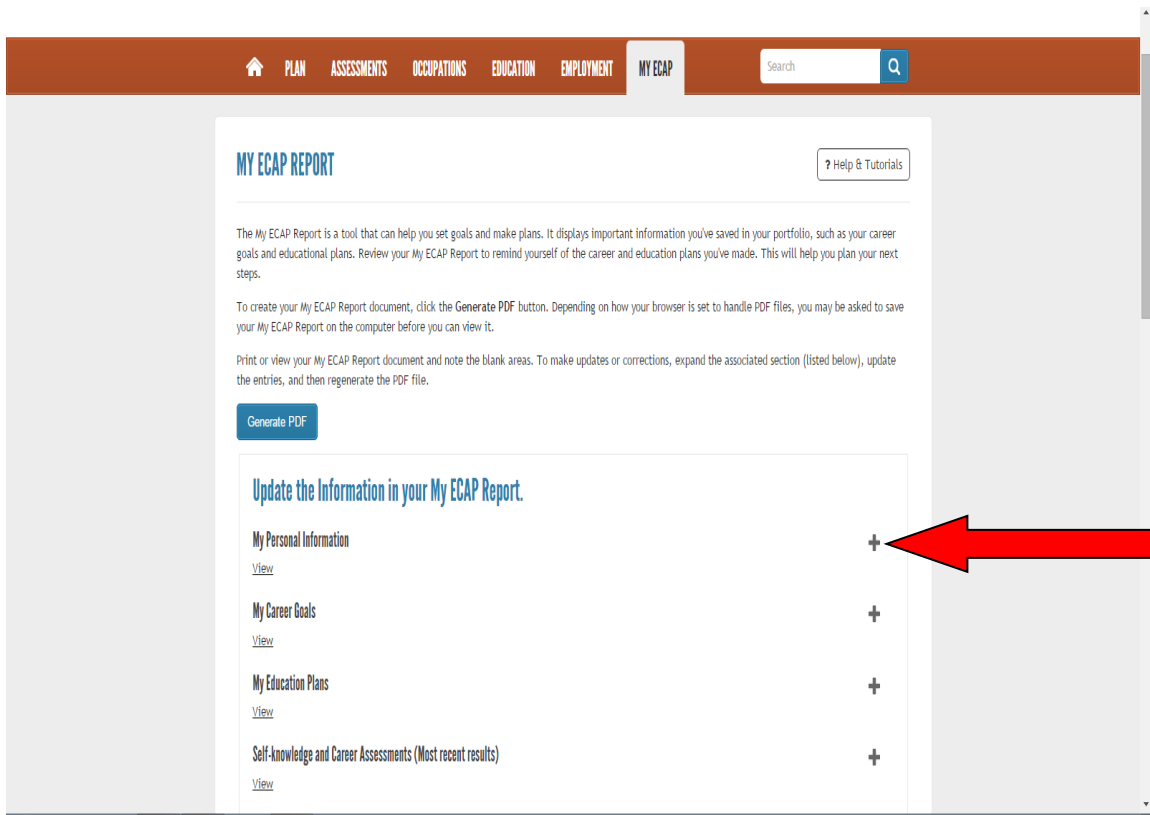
PLAN ASSESSMENTS OCCUPATIONS EDUCATION EMPLOYMENT MY ECAP

Search

MY ECAP REPORT

? Help & Tutorials

The My ECAP Report is a tool that can help you set goals and make plans. It displays important information you've saved in your portfolio, such as your career goals and educational plans. Review your My ECAP Report to remind yourself of the career and education plans you've made. This will help you plan your next steps.

To create your My ECAP Report document, click the Generate PDF button. Depending on how your browser is set to handle PDF files, you may be asked to save your My ECAP Report on the computer before you can view it.

Print or view your My ECAP Report document and note the blank areas. To make updates or corrections, expand the associated section (listed below), update the entries, and then regenerate the PDF file.

Generate PDF

Update the Information in your My ECAP Report.

My Personal Information
View

My Career Goals
View

My Education Plans
View

Self-knowledge and Career Assessments (Most recent results)
View